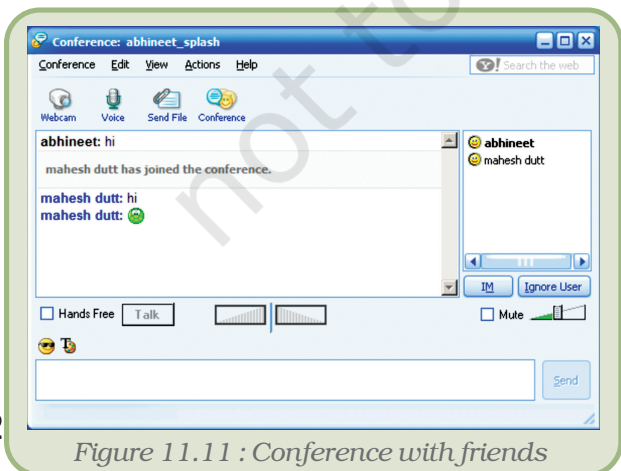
Conference: abhineet_splash

Conference Edit View Actions Help

Search the web

Webcam Voice Send File Conference

abhineet: hi

mahesh dutt has joined the conference.

mahesh dutt: hi
mahesh dutt:

abhineet
mahesh dutt

IM Ignore User

Hands Free Talk

Mute

Send

not to

Figure 11.11 : Conference with friends